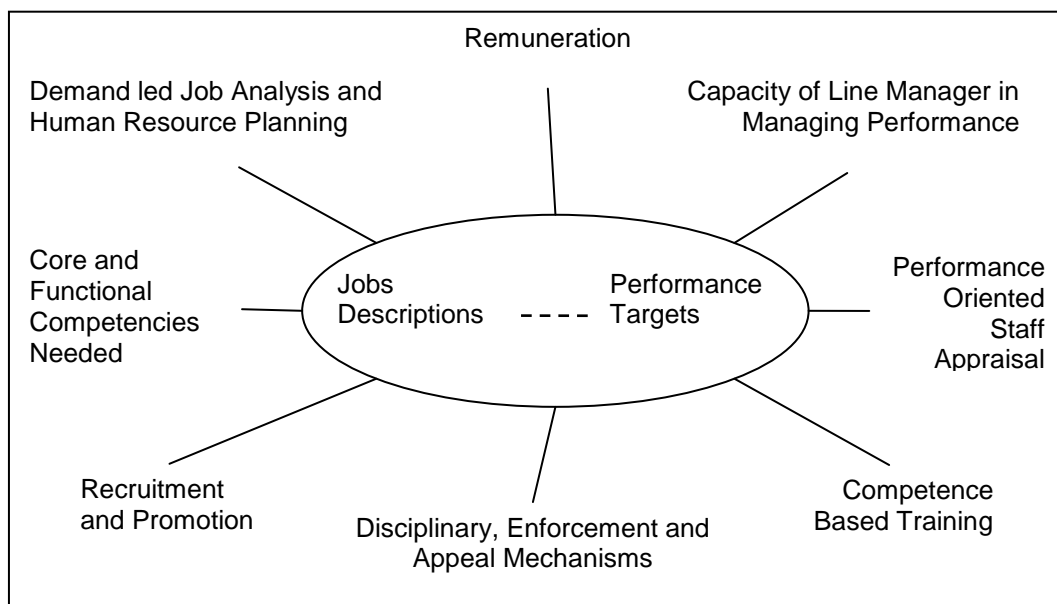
Remuneration

Demand led Job Analysis and Human Resource Planning

Capacity of Line Manager in Managing Performance

Core and Functional Competencies Needed

Jobs Descriptions ---- Performance Targets

Performance Oriented Staff Appraisal

Recruitment and Promotion

Disciplinary, Enforcement and Appeal Mechanisms

Competence Based Training